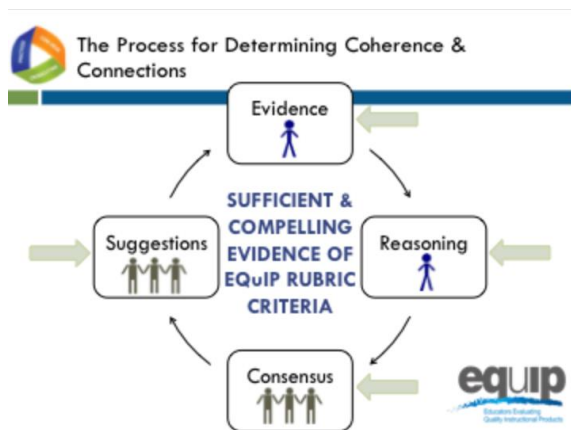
The Process for Determining Coherence & Connections

Evidence

Reasoning

Consensus

Suggestions

SUFFICIENT & COMPELLING EVIDENCE OF EQuIP RUBRIC CRITERIA

equip
Educators Evaluating Quality Instructional Products